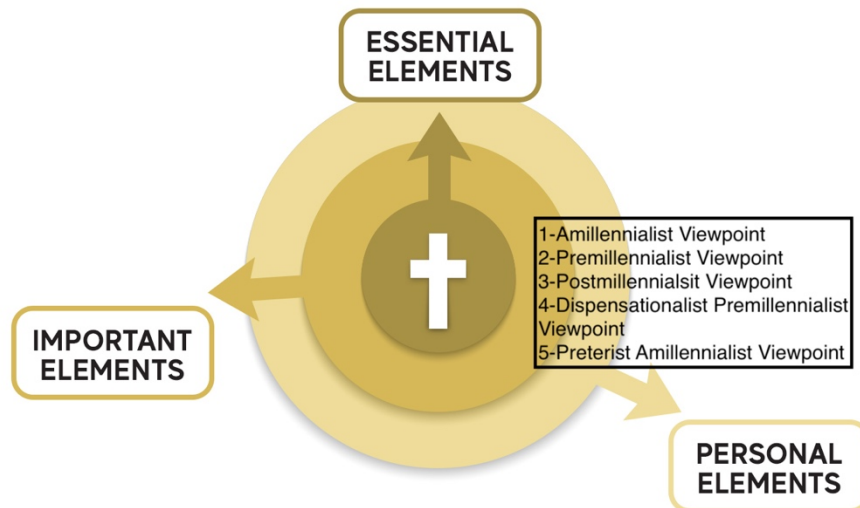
ESSENTIAL ELEMENTS

1-Amillennialist Viewpoint
2-Premillennialist Viewpoint
3-Postmillennialsit Viewpoint
4-Dispensationalist Premillennialist Viewpoint
5-Preterist Amillennialist Viewpoint

IMPORTANT ELEMENTS

PERSONAL ELEMENTS